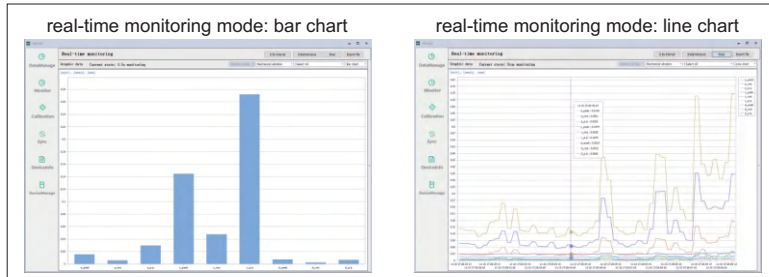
real-time monitoring mode: bar chart

Real-time monitoring

DataManage

Monitor

Calibration

Sync

DeviceInfo

DeviceManage

real-time monitoring mode: line chart

Real-time monitoring

DataManage

Monitor

Calibration

Sync

DeviceInfo

DeviceManage